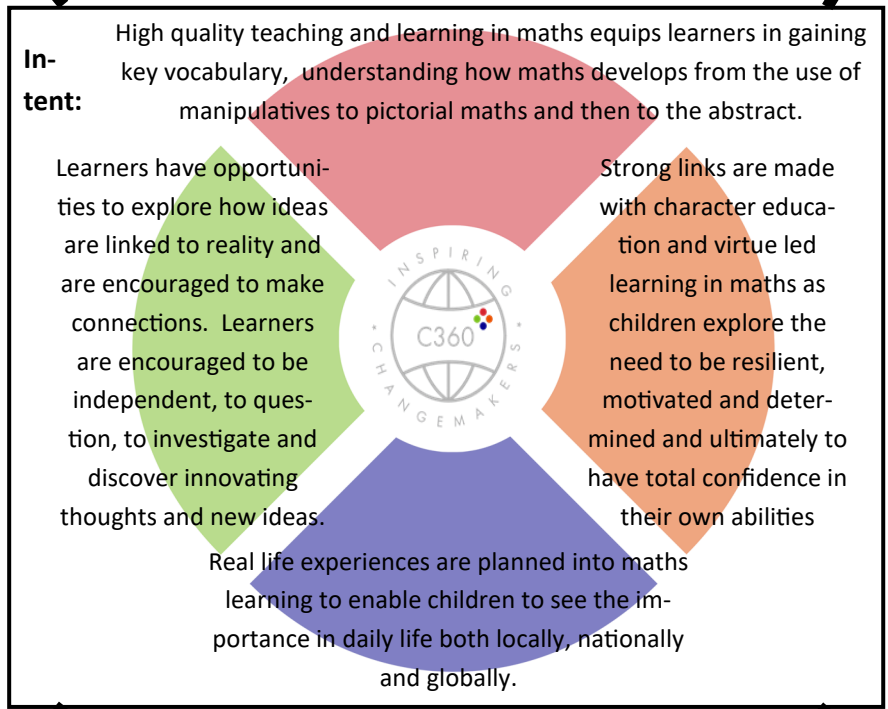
Intent:

High quality teaching and learning in maths equips learners in gaining key vocabulary, understanding how maths develops from the use of manipulatives to pictorial maths and then to the abstract.

Learners have opportunities to explore how ideas are linked to reality and are encouraged to make connections. Learners are encouraged to be independent, to question, to investigate and discover innovating thoughts and new ideas.

INSPIRING C360 CHANGEMAKERS

Strong links are made with character education and virtue led learning in maths as children explore the need to be resilient, motivated and determined and ultimately to have total confidence in their own abilities

Real life experiences are planned into maths learning to enable children to see the importance in daily life both locally, nationally and globally.